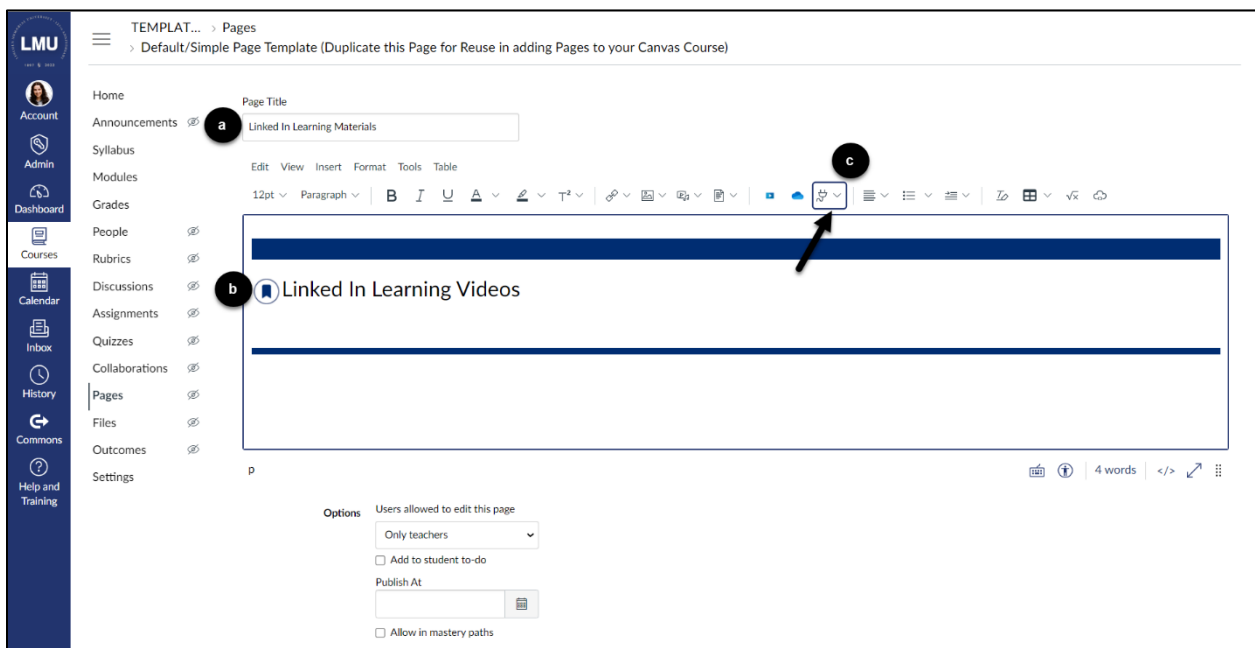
LMU

Account

Admin

Dashboard

Courses

Calendar

Inbox

History

Commons

Help and Training

TEMPLAT... > Pages
> Default/Simple Page Template (Duplicate this Page for Reuse in adding Pages to your Canvas Course)

Home
Announcements
Syllabus
Modules
Grades
People
Rubrics
Discussions
Assignments
Quizzes
Collaborations
Pages
Files
Outcomes
Settings

Page Title
a
Linked In Learning Materials

c
Edit View Insert Format Tools Table
12pt Paragraph B I U A T²

b
Linked In Learning Videos

p
4 words </>

Options
Users allowed to edit this page
Only teachers
Add to student to-do
Publish At
Allow in mastery paths